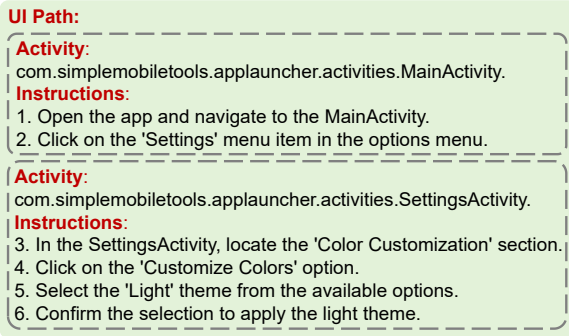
UI Path:

Activity:
com.simplemobiletools.applauncher.activities.MainActivity.
Instructions:
1. Open the app and navigate to the MainActivity.
2. Click on the 'Settings' menu item in the options menu.

Activity:
com.simplemobiletools.applauncher.activities.SettingsActivity.
Instructions:
3. In the SettingsActivity, locate the 'Color Customization' section.
4. Click on the 'Customize Colors' option.
5. Select the 'Light' theme from the available options.
6. Confirm the selection to apply the light theme.